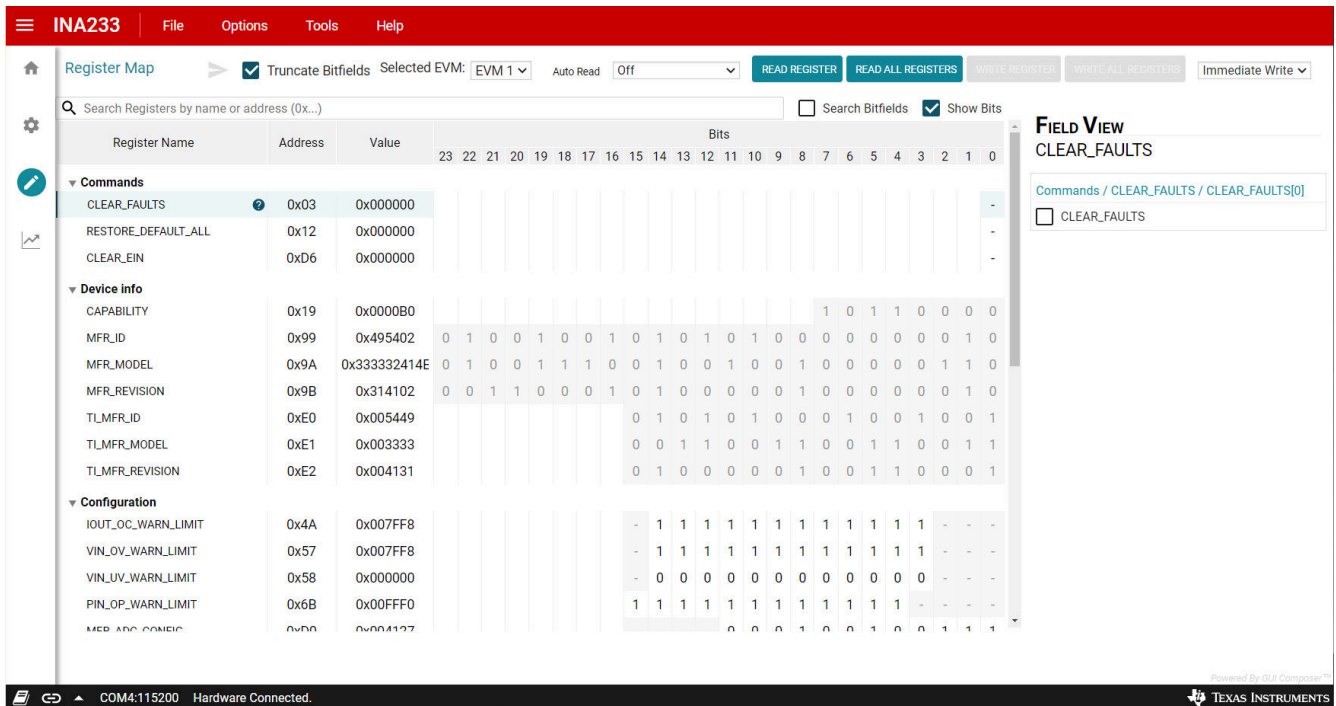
INA233 File Options Tools Help

Register Map Truncate Bitfields Selected EVM: EVM 1 Auto Read Off READ REGISTER READ ALL REGISTERS WRITE REGISTER WRITE ALL REGISTERS Immediate Write

Search Registers by name or address (0x...) Search Bitfields Show Bits

| Register Name | Address | Value | 23 | 22 | 21 | 20 | 19 | 18 | 17 | 16 | 15 | 14 | 13 | 12 | 11 | 10 | 9 | 8 | 7 | 6 | 5 | 4 | 3 | 2 | 1 | 0 |
|---|---|---|---|---|---|---|---|---|---|---|---|---|---|---|---|---|---|---|---|---|---|---|---|---|---|---|
| Commands | | | | | | | | | | | | | | | | | | | | | | | | | | |
| CLEAR_FAULTS | 0x03 | 0x000000 | | | | | | | | | | | | | | | | | | | | | | | | - |
| RESTORE_DEFAULT_ALL | 0x12 | 0x000000 | | | | | | | | | | | | | | | | | | | | | | | | - |
| CLEAR_EIN | 0xD6 | 0x000000 | | | | | | | | | | | | | | | | | | | | | | | | - |
| Device info | | | | | | | | | | | | | | | | | | | | | | | | | | |
| CAPABILITY | 0x19 | 0x0000B0 | | | | | | | | | | | | | | | | | 1 | 0 | 1 | 1 | 0 | 0 | 0 | 0 |
| MFR_ID | 0x99 | 0x495402 | 0 | 1 | 0 | 0 | 1 | 0 | 0 | 1 | 0 | 1 | 0 | 1 | 0 | 1 | 0 | 0 | 0 | 0 | 0 | 0 | 0 | 0 | 1 | 0 |
| MFR_MODEL | 0x9A | 0x333332414E | 0 | 1 | 0 | 0 | 1 | 1 | 1 | 0 | 0 | 1 | 0 | 0 | 1 | 0 | 0 | 1 | 0 | 0 | 0 | 0 | 0 | 1 | 1 | 0 |
| MFR_REVISION | 0x9B | 0x314102 | 0 | 0 | 1 | 1 | 0 | 0 | 0 | 1 | 0 | 1 | 0 | 0 | 0 | 0 | 0 | 1 | 0 | 0 | 0 | 0 | 0 | 0 | 1 | 0 |
| TI_MFR_ID | 0xE0 | 0x005449 | | | | | | | | | 0 | 1 | 0 | 1 | 0 | 1 | 0 | 0 | 0 | 1 | 0 | 0 | 1 | 0 | 0 | 1 |
| TI_MFR_MODEL | 0xE1 | 0x003333 | | | | | | | | | 0 | 0 | 1 | 1 | 0 | 0 | 1 | 1 | 0 | 0 | 1 | 1 | 0 | 0 | 1 | 1 |
| TI_MFR_REVISION | 0xE2 | 0x004131 | | | | | | | | | 0 | 1 | 0 | 0 | 0 | 0 | 0 | 1 | 0 | 0 | 1 | 1 | 0 | 0 | 0 | 1 |
| Configuration | | | | | | | | | | | | | | | | | | | | | | | | | | |
| IOUT_OC_WARN_LIMIT | 0x4A | 0x007FF8 | | | | | | | | | - | 1 | 1 | 1 | 1 | 1 | 1 | 1 | 1 | 1 | 1 | 1 | 1 | - | - | - |
| VIN_OV_WARN_LIMIT | 0x57 | 0x007FF8 | | | | | | | | | - | 1 | 1 | 1 | 1 | 1 | 1 | 1 | 1 | 1 | 1 | 1 | 1 | - | - | - |
| VIN_UV_WARN_LIMIT | 0x58 | 0x000000 | | | | | | | | | - | 0 | 0 | 0 | 0 | 0 | 0 | 0 | 0 | 0 | 0 | 0 | 0 | - | - | - |
| PIN_OP_WARN_LIMIT | 0x6B | 0x00FFF0 | | | | | | | | | 1 | 1 | 1 | 1 | 1 | 1 | 1 | 1 | 1 | 1 | 1 | 1 | - | - | - | - |
| MFR_ADC_CONFIG | 0xD0 | 0x004127 | | | | | | | | | | | | | 0 | 0 | 0 | 1 | 0 | 0 | 1 | 0 | 0 | 1 | 1 | 1 |

Field View
CLEAR_FAULTS
Commands / CLEAR_FAULTS / CLEAR_FAULTS[0]
CLEAR_FAULTS

Powered By GUI Composer™
COM4:115200 Hardware Connected.
Texas Instruments